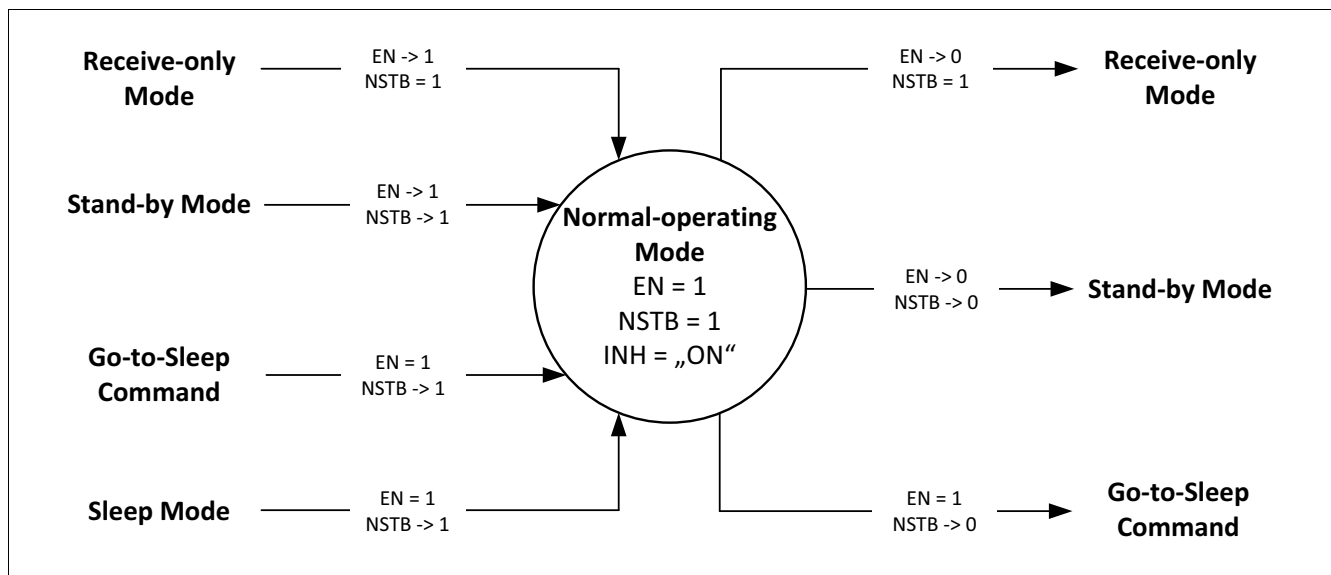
Receive-only Mode

EN -> 1
NSTB = 1

Stand-by Mode

EN -> 1
NSTB -> 1

Go-to-Sleep Command

EN = 1
NSTB -> 1

Sleep Mode

EN = 1
NSTB -> 1

Normal-operating Mode
EN = 1
NSTB = 1
INH = „ON“

EN -> 0
NSTB = 1

Receive-only Mode

EN -> 0
NSTB -> 0

Stand-by Mode

EN = 1
NSTB -> 0

Go-to-Sleep Command